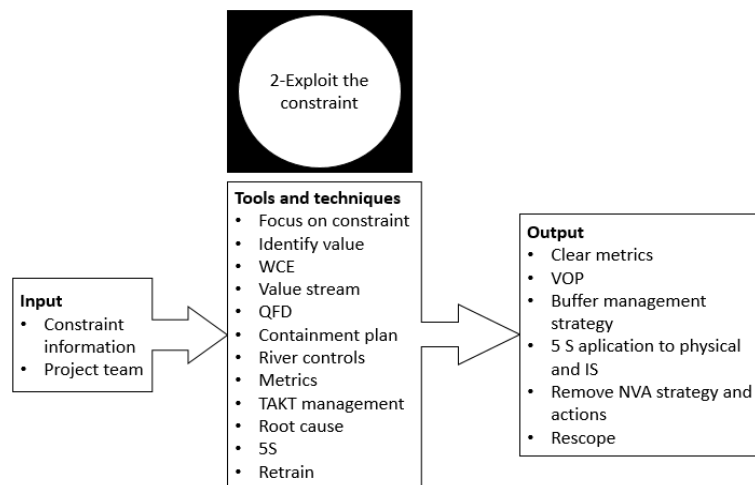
2-Exploit the constraint

Input
- Constraint information
- Project team

Tools and techniques
- Focus on constraint
- Identify value
- WCE
- Value stream
- QFD
- Containment plan
- River controls
- Metrics
- TAKT management
- Root cause
- 5S
- Retrain

Output
- Clear metrics
- VOP
- Buffer management strategy
- 5 S aplication to physical and IS
- Remove NVA strategy and actions
- Rescope